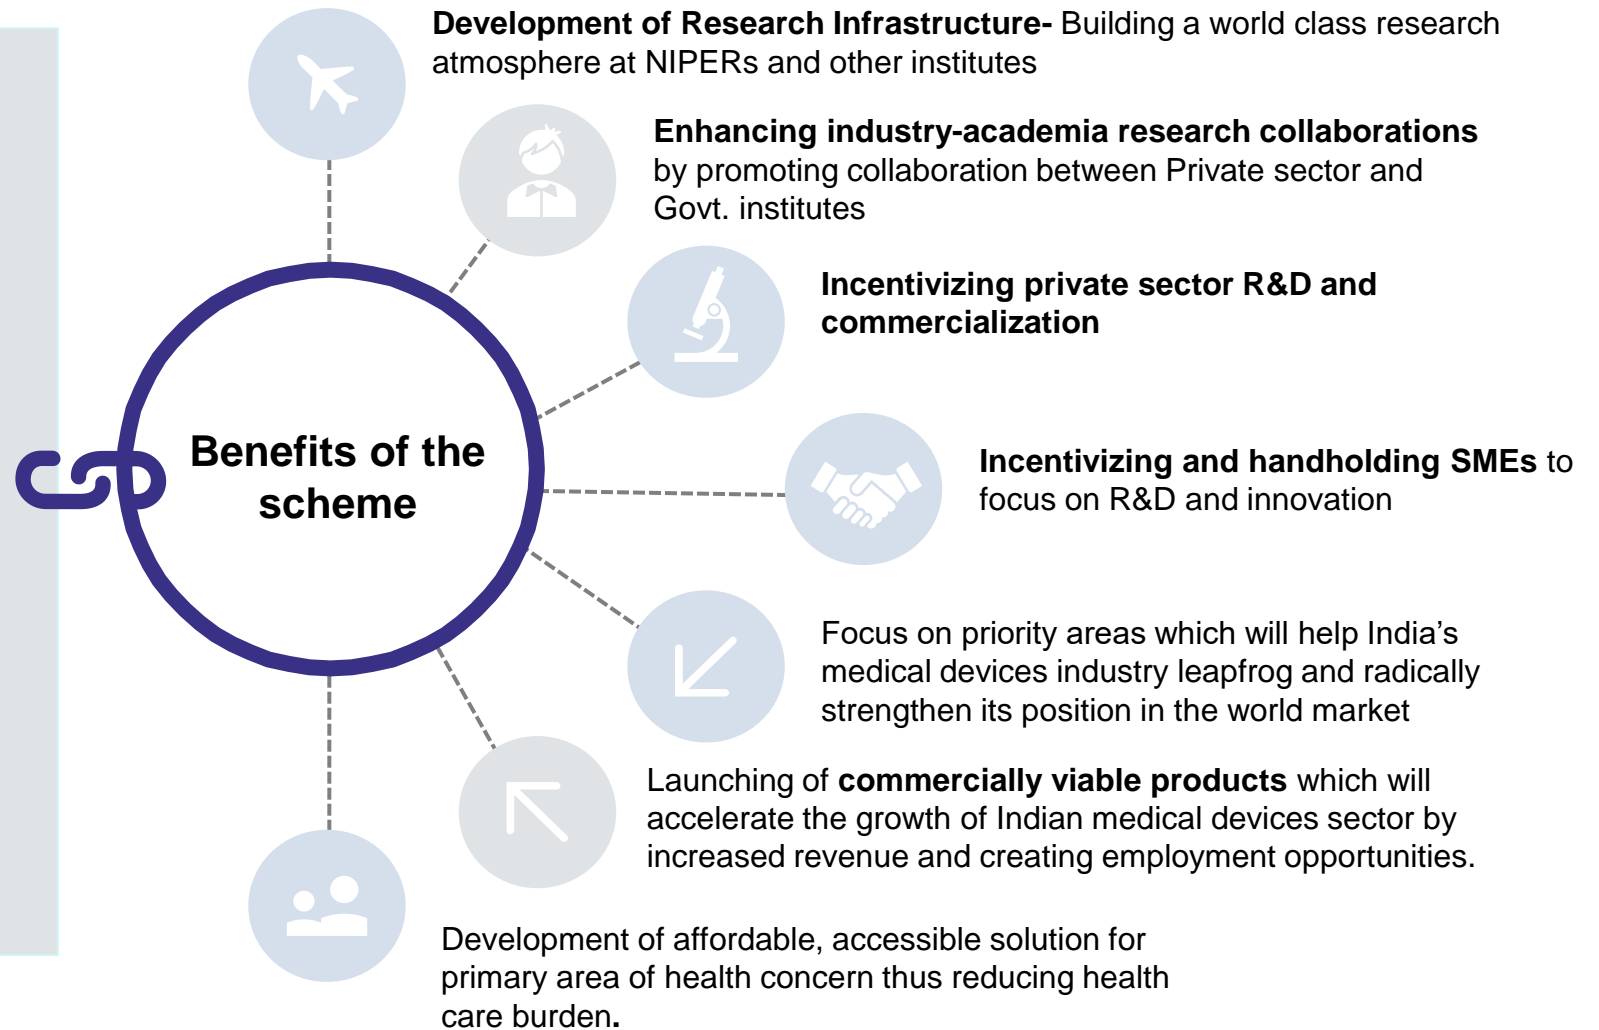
Benefits of the scheme

**Development of Research Infrastructure-** Building a world class research atmosphere at NIPERs and other institutes

**Enhancing industry-academia research collaborations** by promoting collaboration between Private sector and Govt. institutes

**Incentivizing private sector R&D and commercialization**

**Incentivizing and handholding SMEs** to focus on R&D and innovation

Focus on priority areas which will help India's medical devices industry leapfrog and radically strengthen its position in the world market

Launching of **commercially viable products** which will accelerate the growth of Indian medical devices sector by increased revenue and creating employment opportunities.

Development of affordable, accessible solution for primary area of health concern thus reducing health care burden.